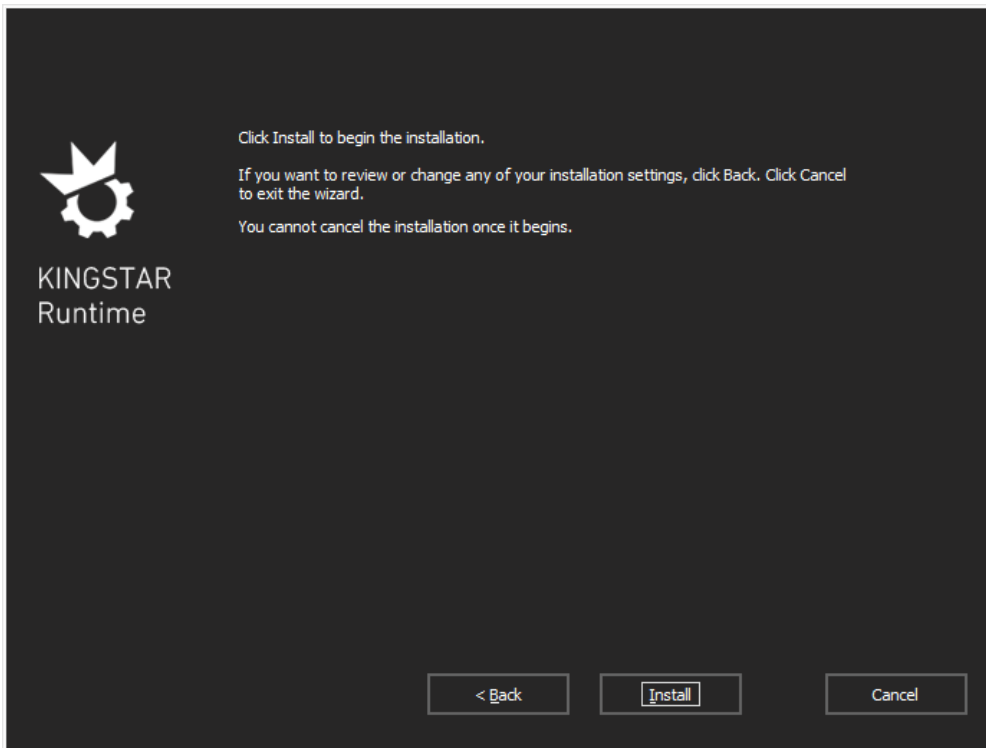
KINGSTAR Runtime

Click Install to begin the installation.

If you want to review or change any of your installation settings, click Back. Click Cancel to exit the wizard.

You cannot cancel the installation once it begins.

< Back

Install

Cancel